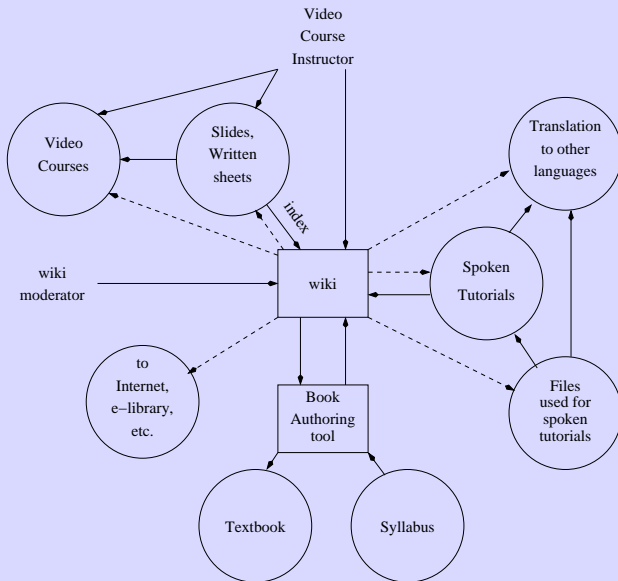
Video Course Instructor

Video Courses

Slides, Written sheets

Translation to other languages

index

wiki moderator

wiki

Spoken Tutorials

to Internet, e–library, etc.

Book Authoring tool

Files used for spoken tutorials

Textbook

Syllabus